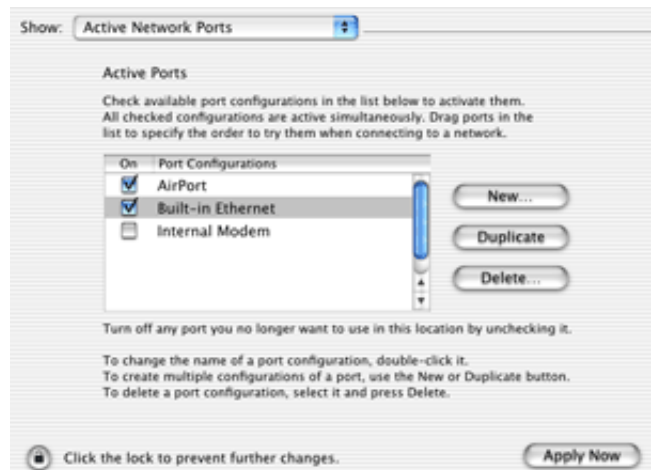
Show: Active Network Ports

Active Ports

Check available port configurations in the list below to activate them. All checked configurations are active simultaneously. Drag ports in the list to specify the order to try them when connecting to a network.

| On | Port Configurations |
|---|---|
| ☑ | AirPort |
| ☑ | Built-in Ethernet |
| ☐ | Internal Modem |

New...

Duplicate

Delete...

Turn off any port you no longer want to use in this location by unchecking it.

To change the name of a port configuration, double-click it.
To create multiple configurations of a port, use the New or Duplicate button.
To delete a port configuration, select it and press Delete.

Click the lock to prevent further changes.

Apply Now